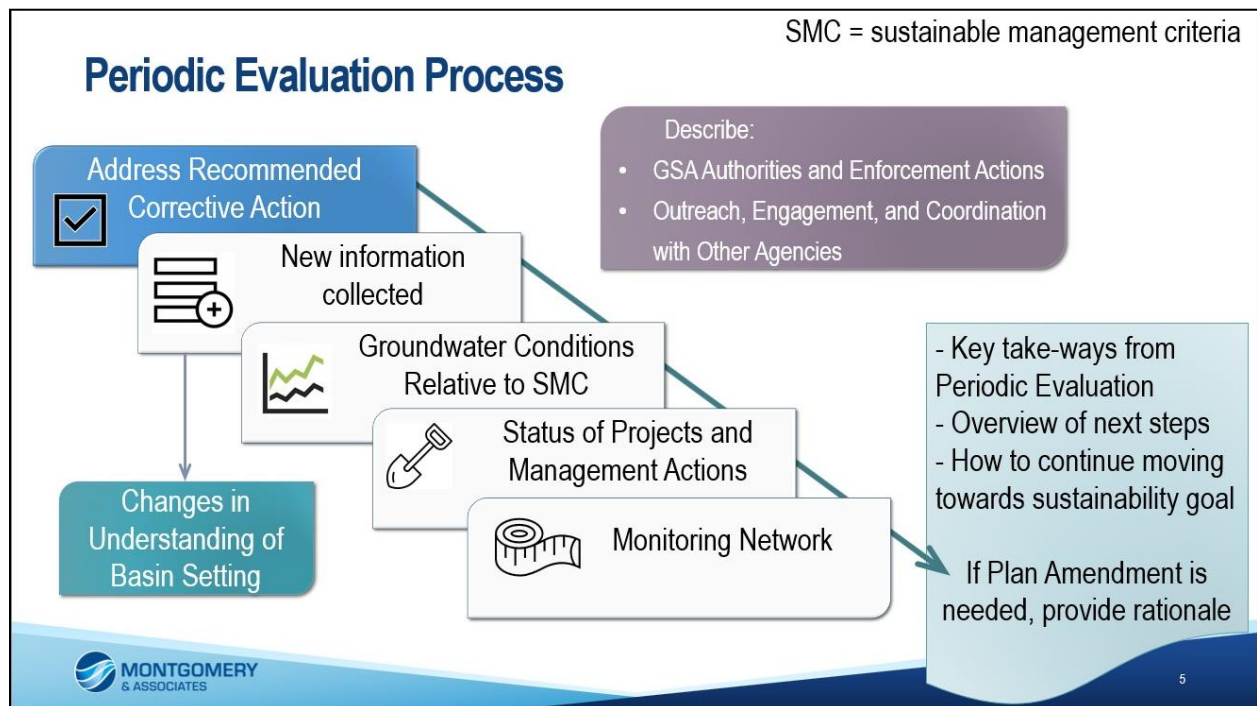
SMC = sustainable management criteria

Periodic Evaluation Process

Describe:
• GSA Authorities and Enforcement Actions
• Outreach, Engagement, and Coordination with Other Agencies

Address Recommended Corrective Action

New information collected

Groundwater Conditions Relative to SMC

Status of Projects and Management Actions

Monitoring Network

Changes in Understanding of Basin Setting

- Key take-ways from Periodic Evaluation
- Overview of next steps
- How to continue moving towards sustainability goal

If Plan Amendment is needed, provide rationale

MONTGOMERY & ASSOCIATES

5